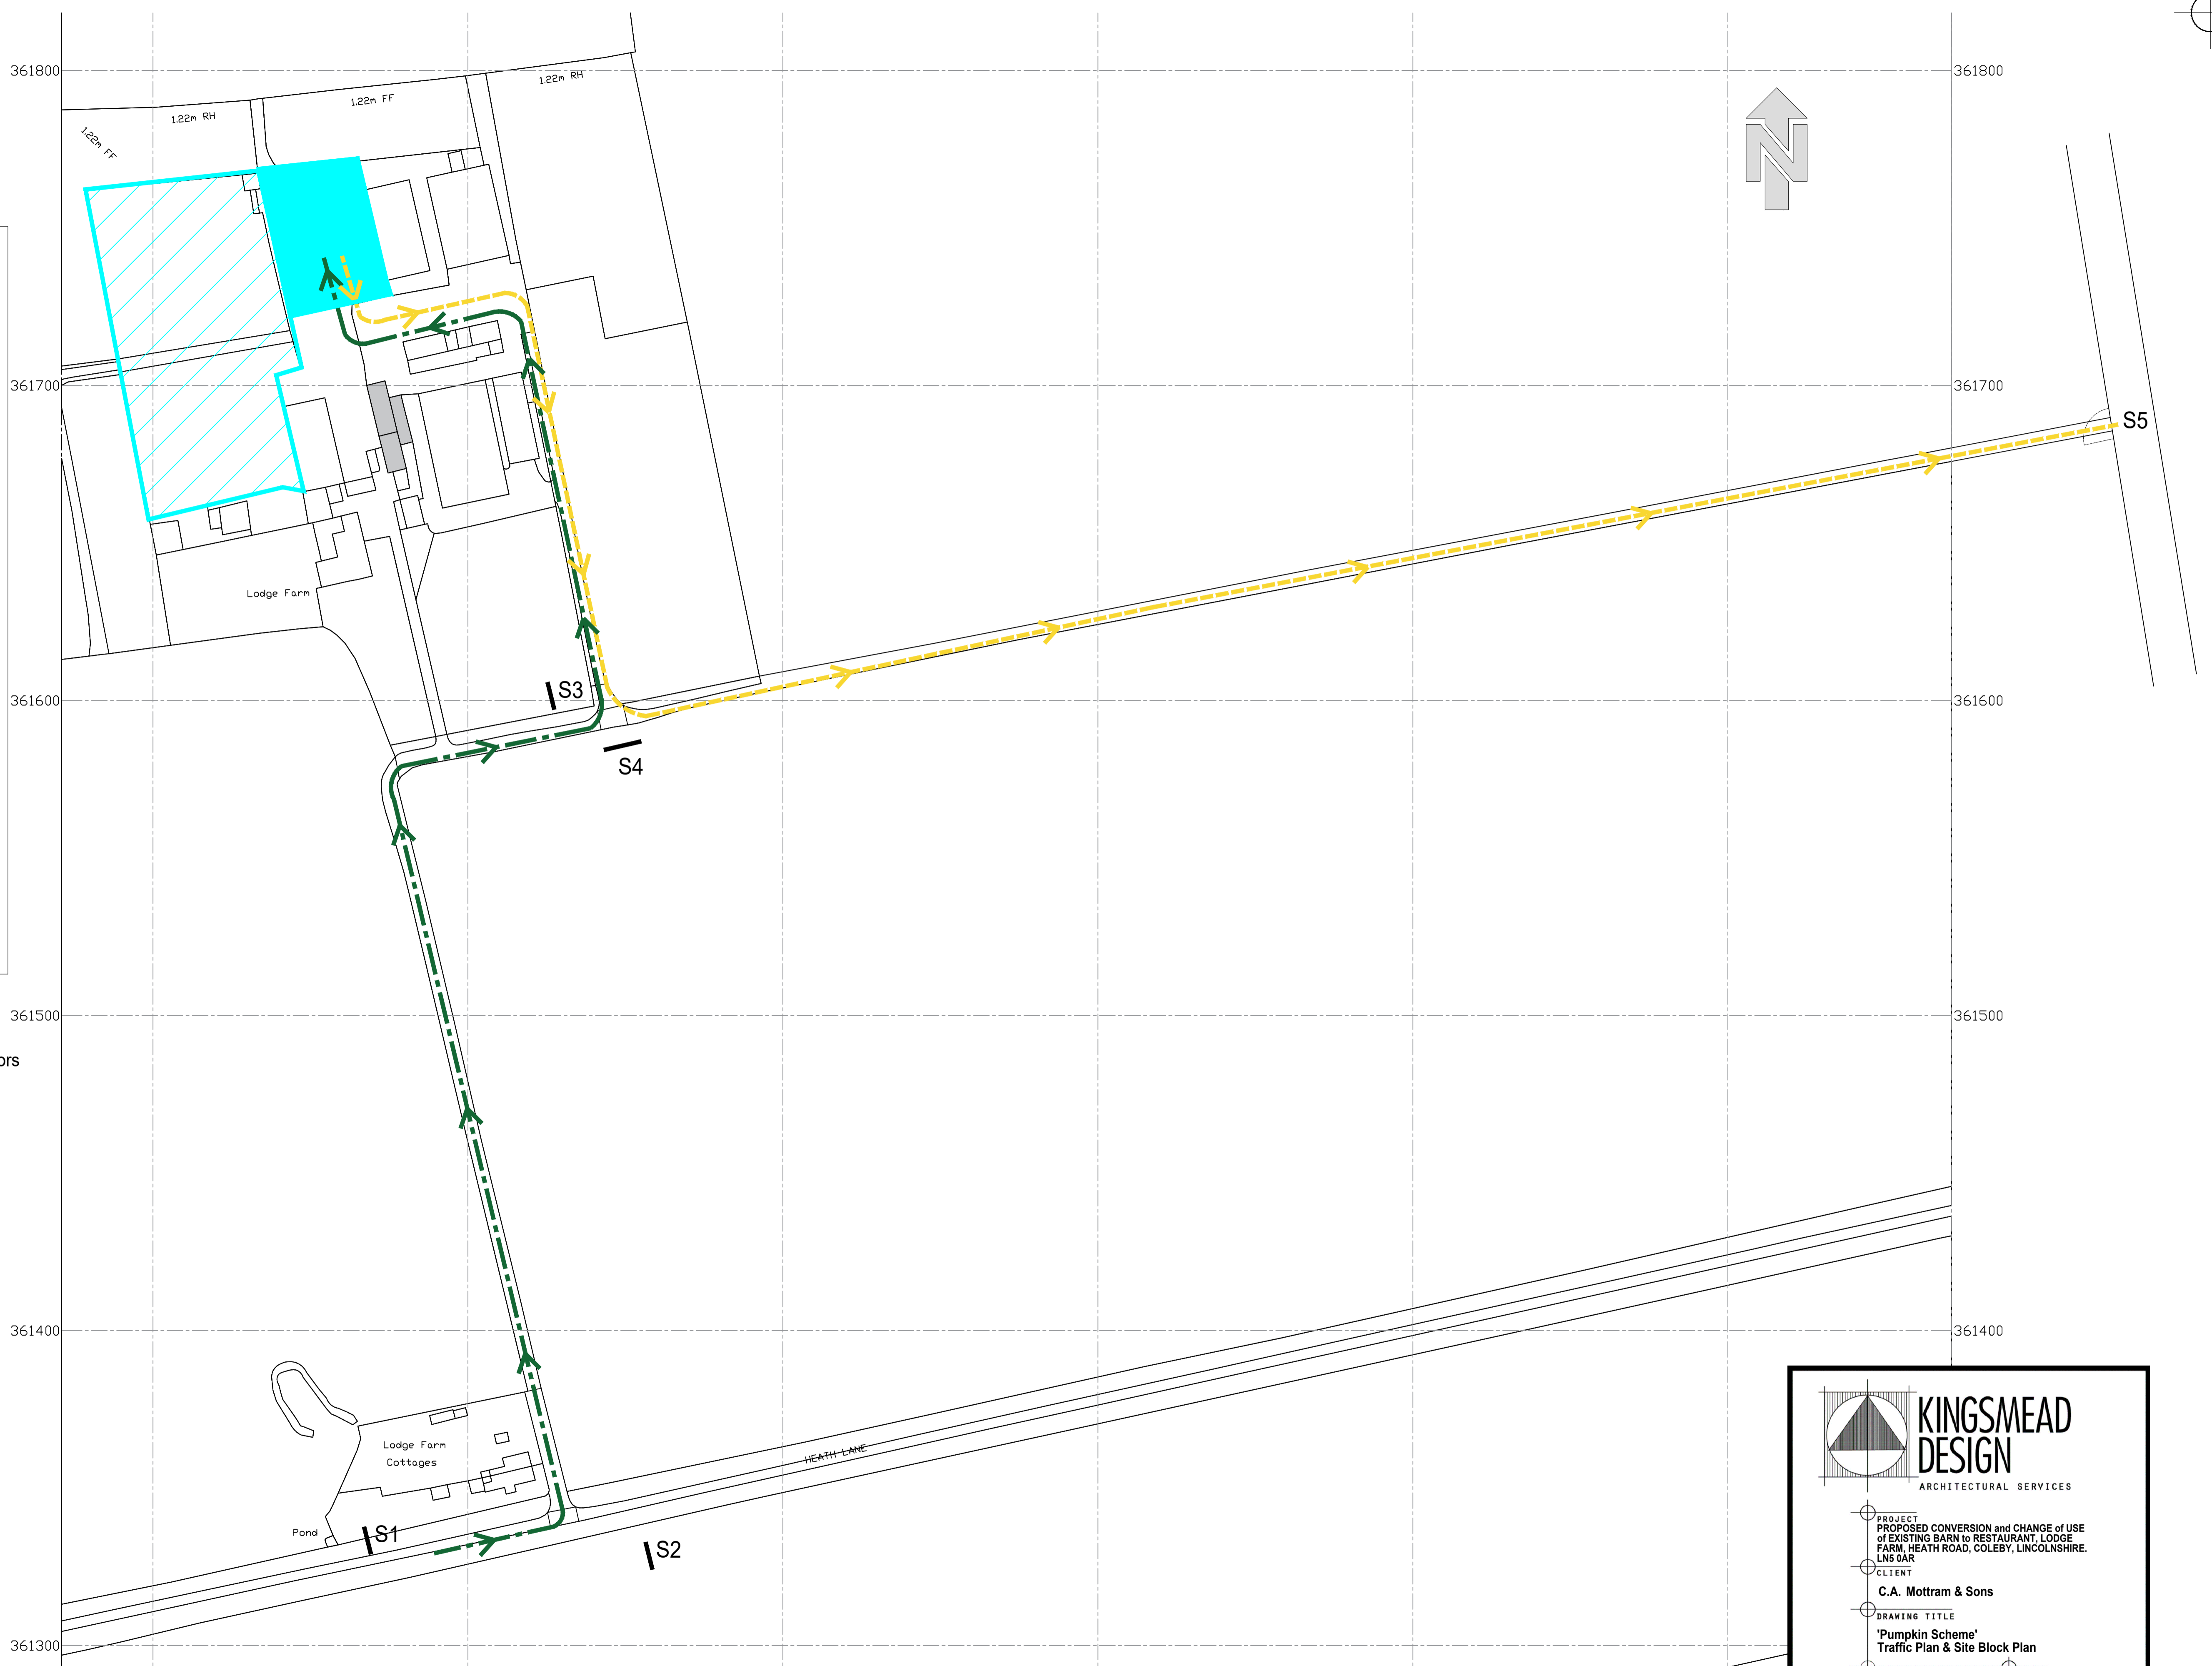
361800
361800
1.22m RH
1.22m FF
1.22m RH
1.22m FF
N
361700
361700
S5
Lodge Farm
S3
361600
361600
S4
361500
361500
ors
361400
361400
Lodge Farm Cottages
HEATH LANE
Pond
S1
S2
361300
KINGSMEAD DESIGN
ARCHITECTURAL SERVICES
PROJECT
PROPOSED CONVERSION and CHANGE of USE of EXISTING BARN to RESTAURANT, LODGE FARM, HEATH ROAD, COLEBY, LINCOLNSHIRE. LN5 0AR
CLIENT
C.A. Mottram & Sons
DRAWING TITLE
'Pumpkin Scheme' Traffic Plan & Site Block Plan